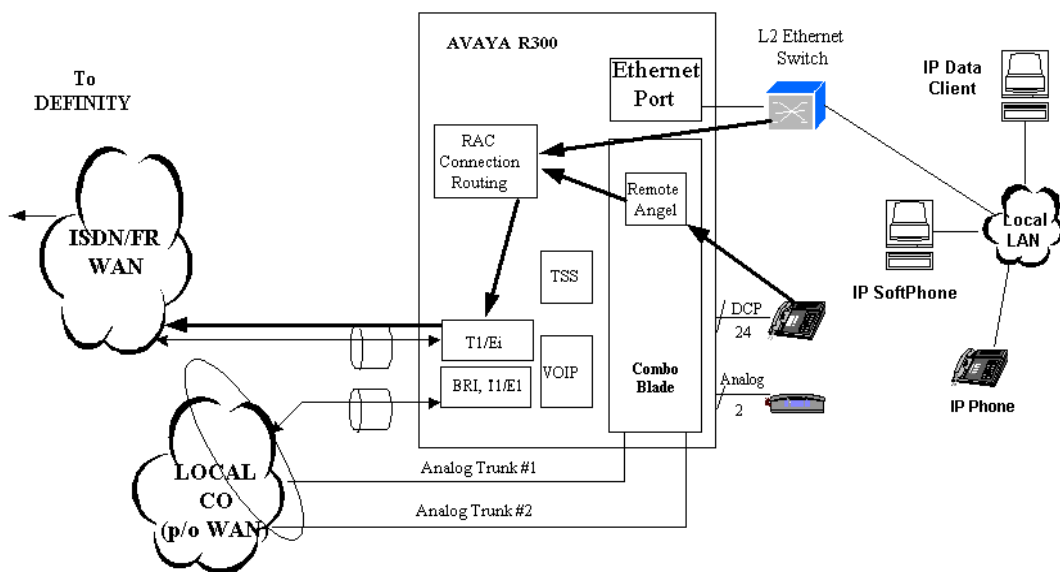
AVAYA R300

To DEFINITY

Ethernet Port

L2 Ethernet Switch

IP Data Client

RAC Connection Routing

Remote Angel

ISDN/FR WAN

TSS

Local LAN

IP SoftPhone

T1/Ei

DCP 24

BRI, I1/E1

VOIP

Combo Blade

Analog 2

IP Phone

LOCAL CO (p/o WAN)

Analog Trunk #1

Analog Trunk #2